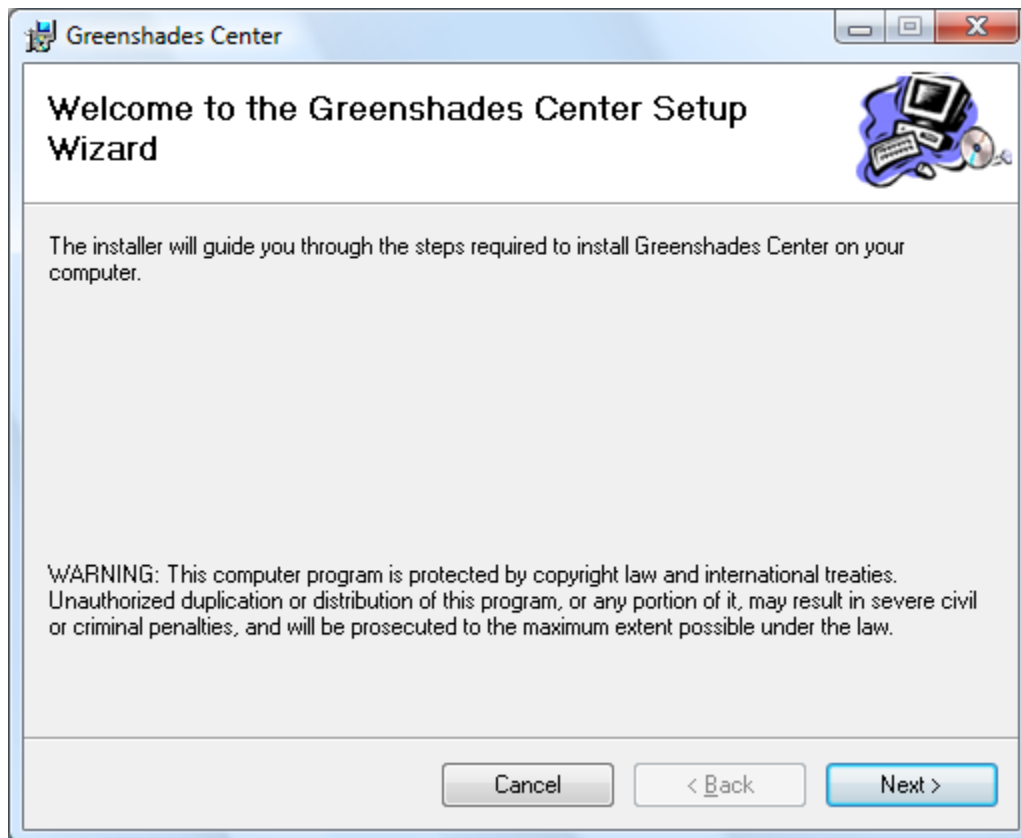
Greenshades Center

Welcome to the Greenshades Center Setup Wizard

The installer will guide you through the steps required to install Greenshades Center on your computer.

WARNING: This computer program is protected by copyright law and international treaties. Unauthorized duplication or distribution of this program, or any portion of it, may result in severe civil or criminal penalties, and will be prosecuted to the maximum extent possible under the law.

Cancel

< Back

Next >